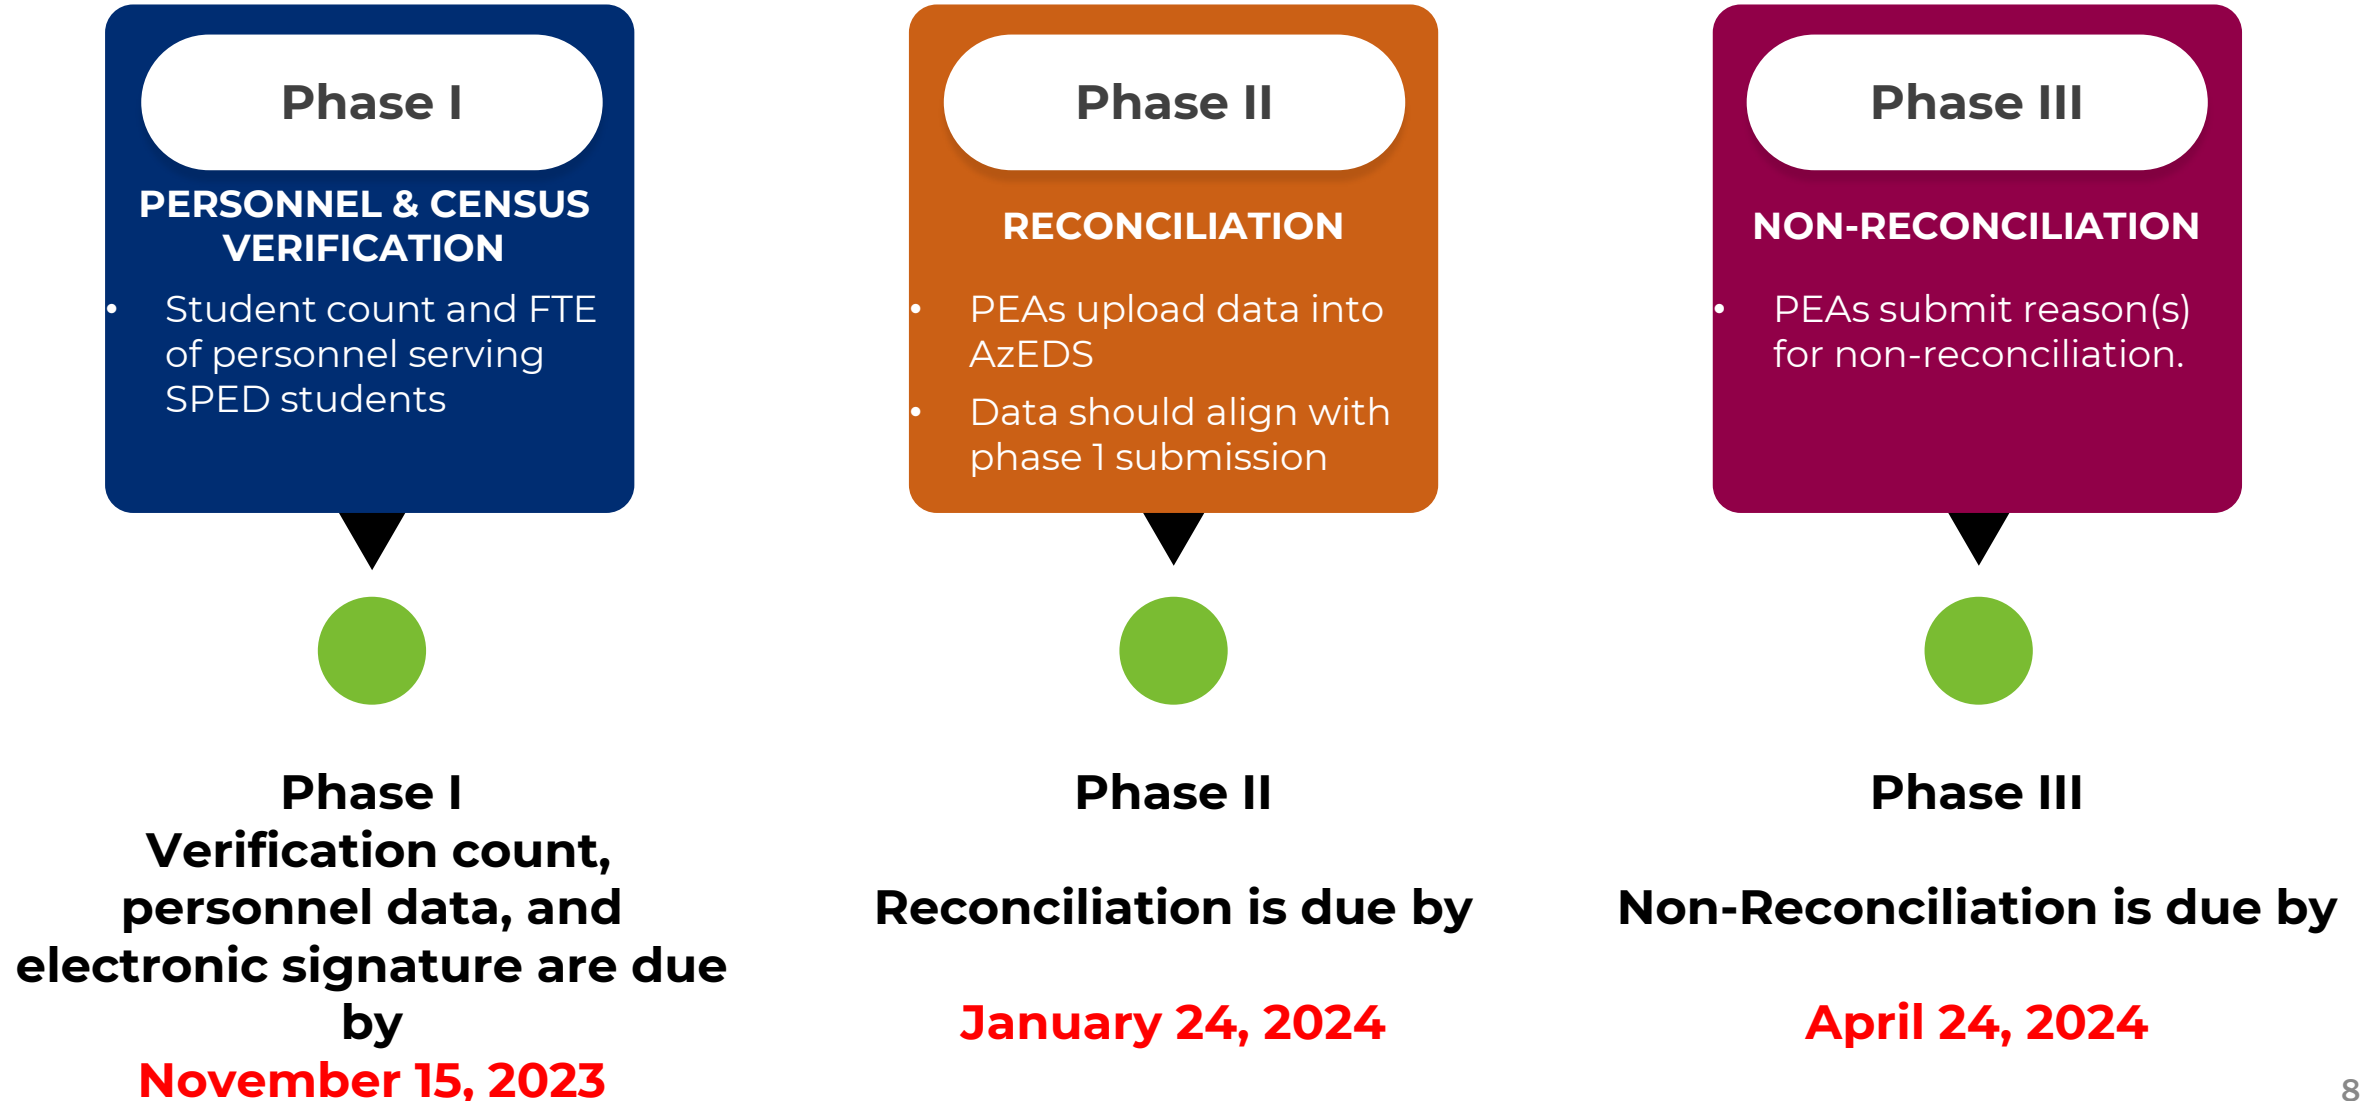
Phase I

PERSONNEL & CENSUS VERIFICATION

- Student count and FTE of personnel serving SPED students

Phase II

RECONCILIATION

- PEAs upload data into AzEDS
- Data should align with phase 1 submission

Phase III

NON-RECONCILIATION

- PEAs submit reason(s) for non-reconciliation.

Phase I
Verification count, personnel data, and electronic signature are due by
November 15, 2023

Phase II

Reconciliation is due by

January 24, 2024

Phase III

Non-Reconciliation is due by

April 24, 2024

8